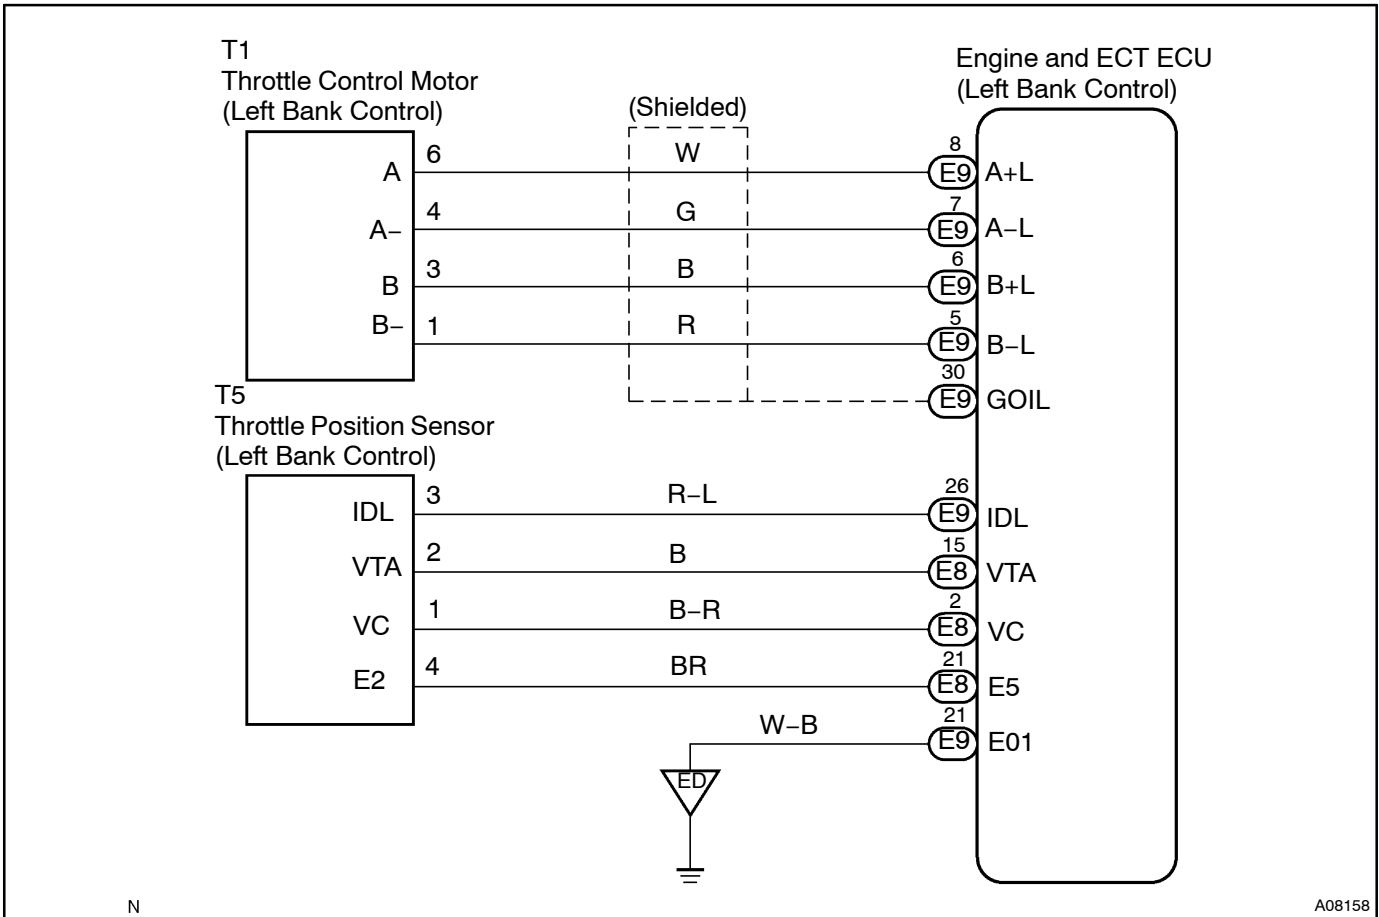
T1
Throttle Control Motor
(Left Bank Control)

A 6
A− 4
B 3
B− 1

(Shielded)
W
G
B
R

Engine and ECT ECU
(Left Bank Control)

8 E9 A+L
7 E9 A−L
6 E9 B+L
5 E9 B−L
30 E9 GOIL

T5
Throttle Position Sensor
(Left Bank Control)

IDL 3 R−L 26 E9 IDL
VTA 2 B 15 E8 VTA
VC 1 B−R 2 E8 VC
E2 4 BR 21 E8 E5

W−B 21 E9 E01

ED

N

A08158